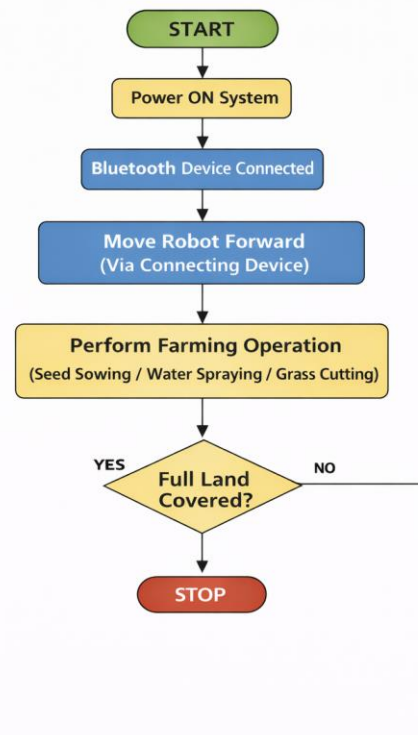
START

Power ON System

Bluetooth Device Connected

Move Robot Forward
(Via Connecting Device)

Perform Farming Operation
(Seed Sowing / Water Spraying / Grass Cutting)

YES

Full Land Covered?

NO

STOP